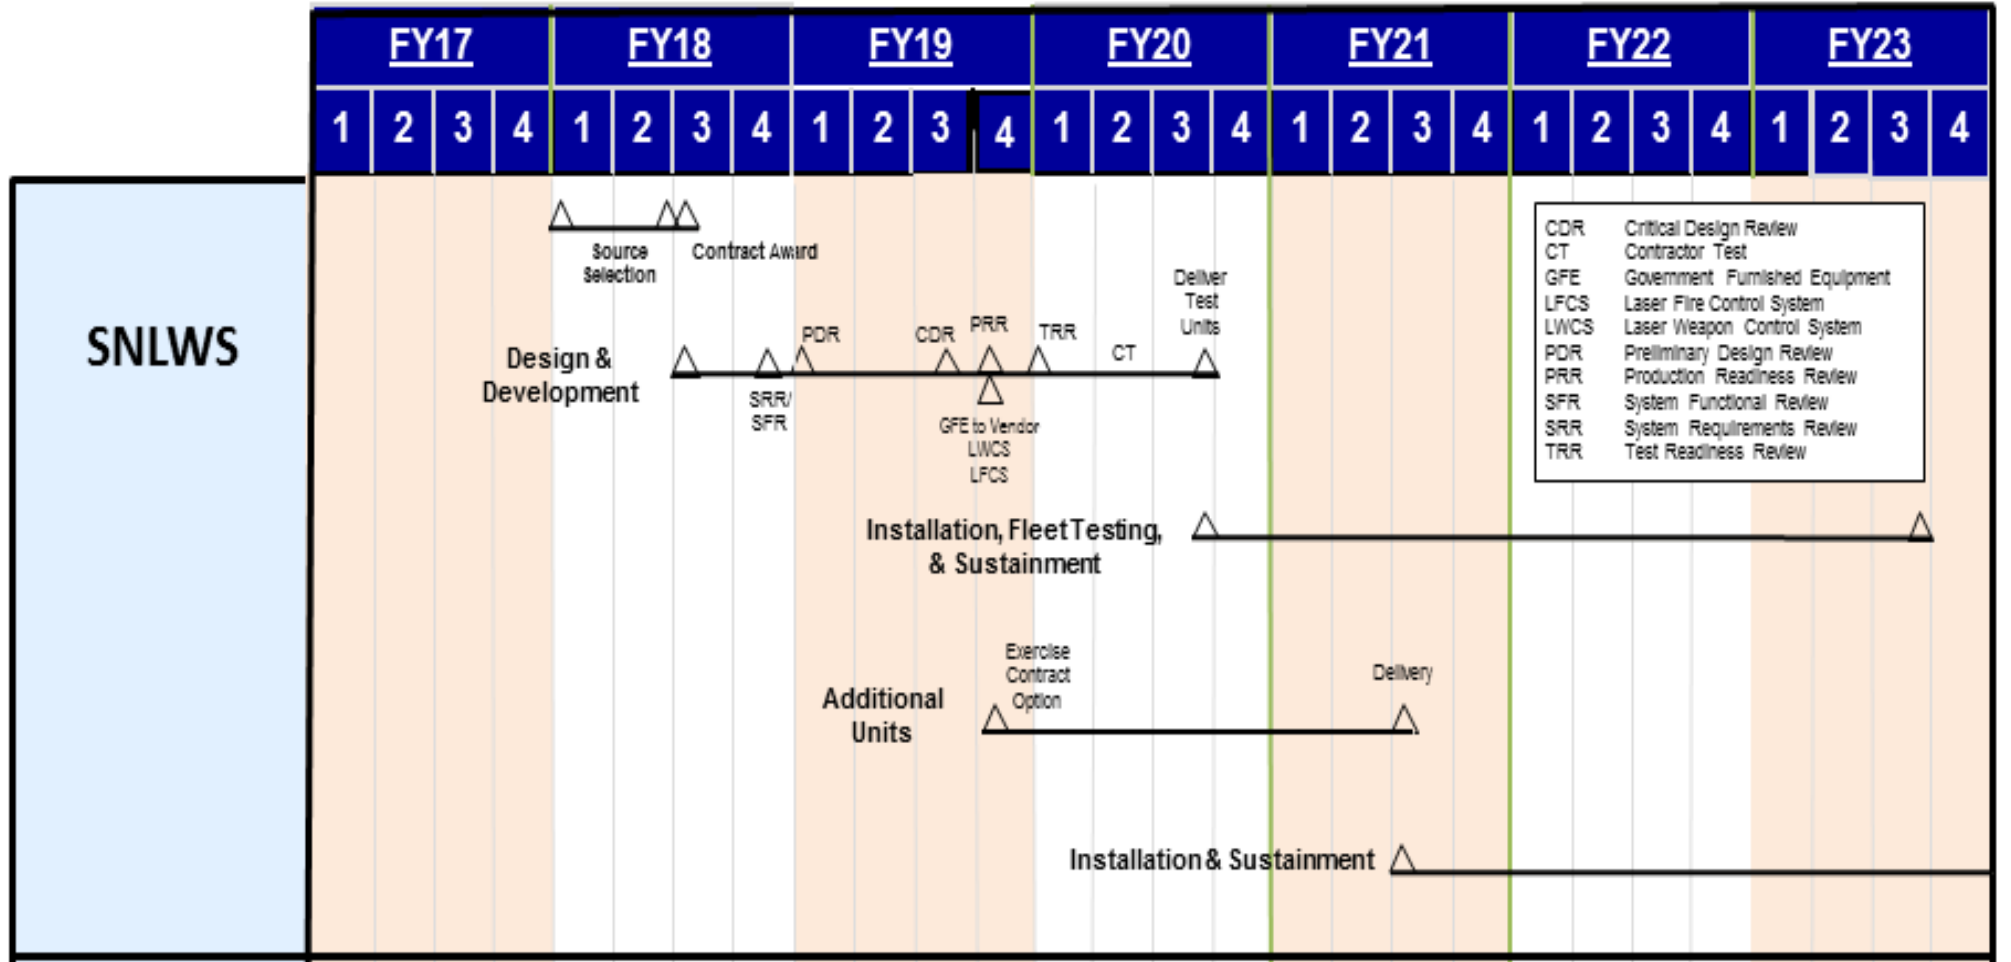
| FY17 | FY18 | FY19 | FY20 | FY21 | FY22 | FY23 |
|---|---|---|---|---|---|---|
| 1 2 3 4 | 1 2 3 4 | 1 2 3 4 | 1 2 3 4 | 1 2 3 4 | 1 2 3 4 | 1 2 3 4 |

SNLWS

Source Selection

Contract Award

Design & Development

SRR/ SFR

PDR

CDR

PRR

GFE to Vendor LWCS LFCS

TRR

CT

Deliver Test Units

Installation, Fleet Testing, & Sustainment

Additional Units

Exercise Contract Option

Delivery

Installation & Sustainment

CDR Critical Design Review
CT Contractor Test
GFE Government Furnished Equipment
LFCS Laser Fire Control System
LWCS Laser Weapon Control System
PDR Preliminary Design Review
PRR Production Readiness Review
SFR System Functional Review
SRR System Requirements Review
TRR Test Readiness Review